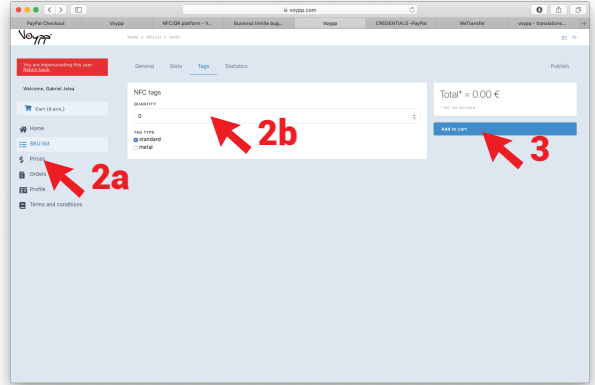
voypp.com

PayPal Checkout | Voypp | NFC/QR platform - V... | Guvernul trimite bug... | Voypp | CREDENTIALS -PayPal | WeTransfer | voypp - translations...

Voypp

Home > SKU list > 46461

You are impersonating this user. Return back

Welcome, Gabriel Joisa

Cart (0 pcs.)

Home
SKU list
Prices
Orders
Profile
Terms and conditions

General | Slots | Tags | Statistics | Publish

NFC tags

QUANTITY

0

TAG TYPE
standard
metal

Total* = 0.00 €

* VAT not included

Add to cart

2a

2b

3